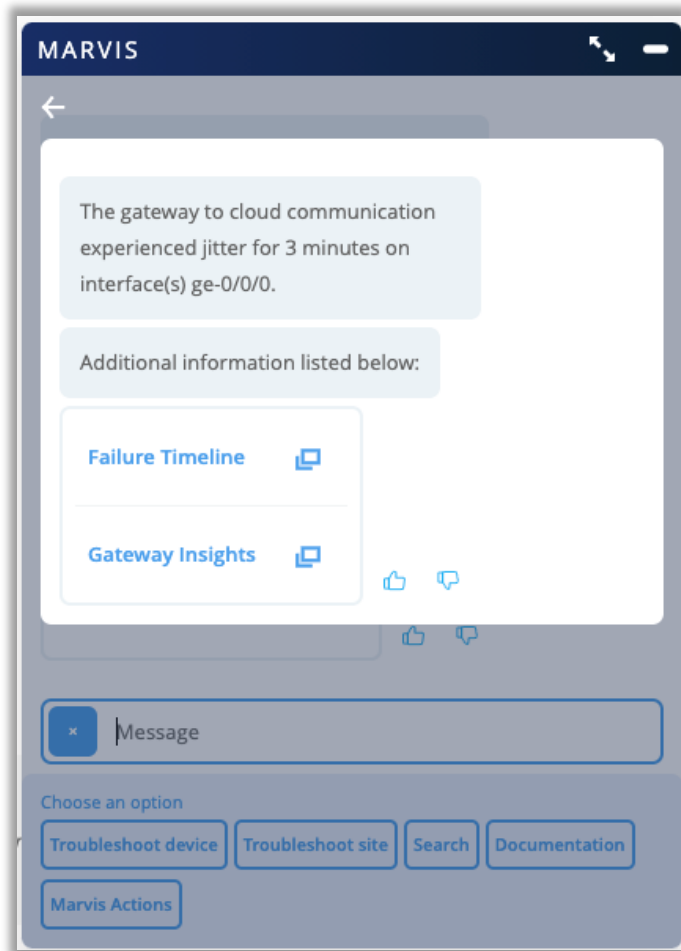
MARVIS

The gateway to cloud communication experienced jitter for 3 minutes on interface(s) ge-0/0/0.

Additional information listed below:

Failure Timeline

Gateway Insights

×

Message

Choose an option

Troubleshoot device

Troubleshoot site

Search

Documentation

Marvis Actions